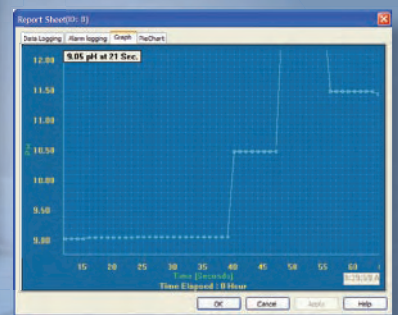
Report Sheet(ID: 0)

Data Logging
Alarm logging
Graph
PieChart

9.05 pH at 21 Sec.

12.00
11.50
11.00
10.50
10.00
9.50
9.00

pH

15
20
25
30
35
40
45
50
55
60

Time (Seconds)
Time Elapsed : 0 Hour

OK
Cancel
Apply
Help